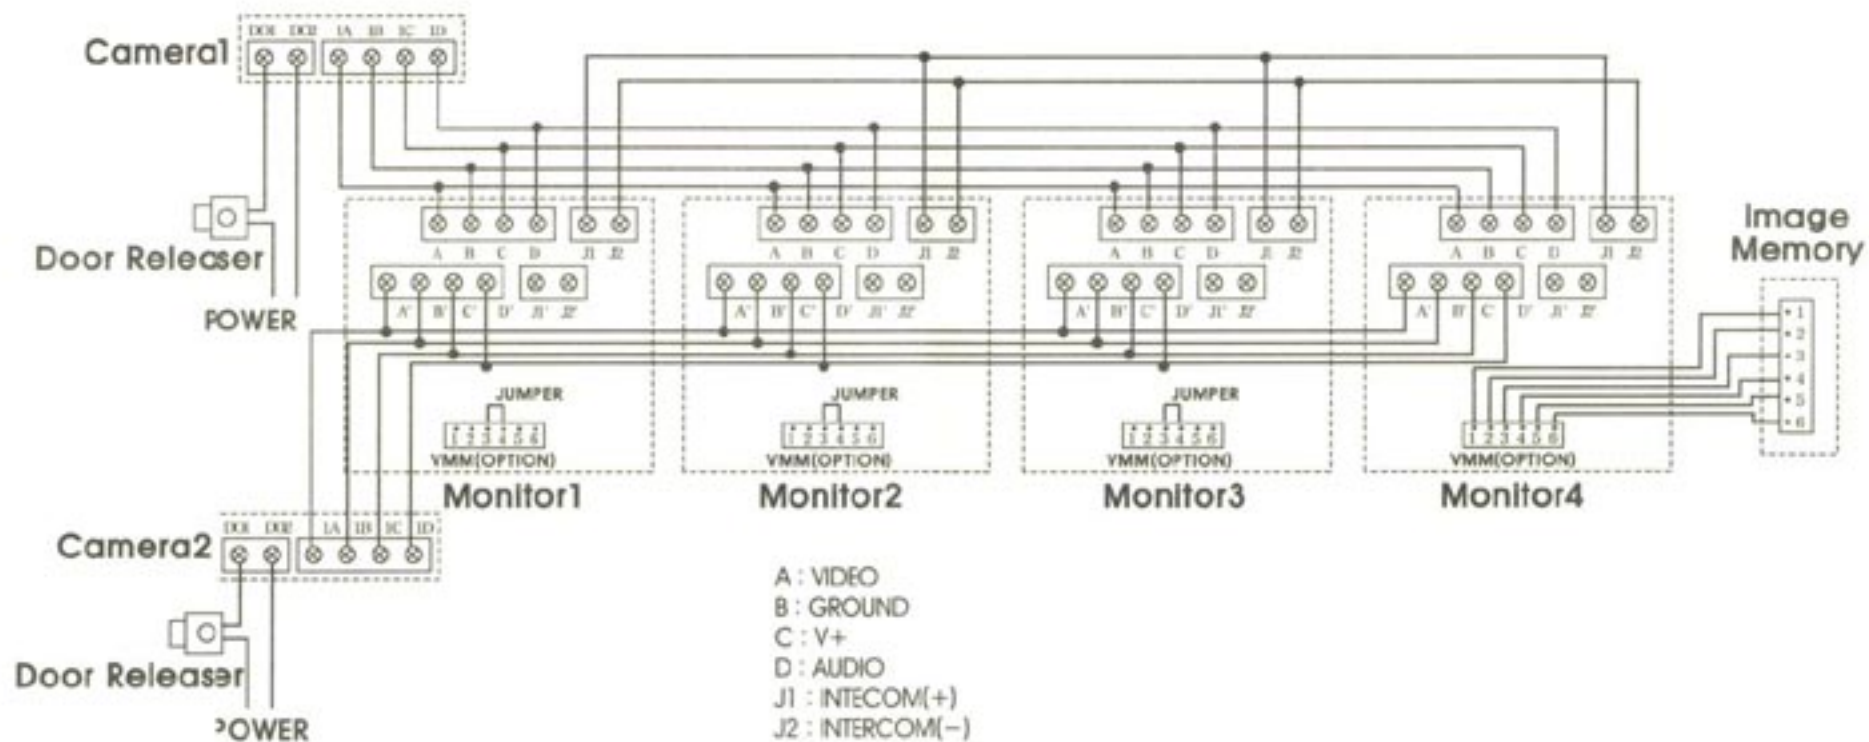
Camera1
DC1 DC2 1A 1B 1C 1D

Door Releaser
POWER

A B C D J1 J2
A' B' C' D' J1' J2'
JUMPER
1 2 3 4 5 6
VMM(OPTION)
Monitor1

A B C D J1 J2
A' B' C' D' J1' J2'
JUMPER
1 2 3 4 5 6
VMM(OPTION)
Monitor2

A B C D J1 J2
A' B' C' D' J1' J2'
JUMPER
1 2 3 4 5 6
VMM(OPTION)
Monitor3

A B C D J1 J2
A' B' C' D' J1' J2'
1 2 3 4 5 6
VMM(OPTION)
Monitor4

Image Memory
1
2
3
4
5
6

Camera2
DC1 DC2 1A 1B 1C 1D

Door Releaser
POWER

A : VIDEO
B : GROUND
C : V+
D : AUDIO
J1 : INTECOM(+)
J2 : INTERCOM(-)